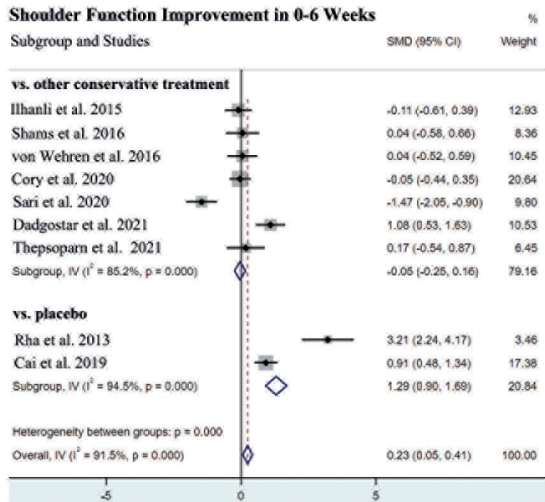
Shoulder Function Improvement in 0-6 Weeks

| Subgroup and Studies | SMD (95% CI) | % Weight |
|---|---|---|
| **vs. other conservative treatment** | | |
| Ilhanli et al. 2015 | -0.11 (-0.61, 0.39) | 12.93 |
| Shams et al. 2016 | 0.04 (-0.58, 0.66) | 8.36 |
| von Wehren et al. 2016 | 0.04 (-0.52, 0.59) | 10.45 |
| Cory et al. 2020 | -0.05 (-0.44, 0.35) | 20.64 |
| Sari et al. 2020 | -1.47 (-2.05, -0.90) | 9.80 |
| Dadgostar et al. 2021 | 1.08 (0.53, 1.63) | 10.53 |
| Thepsoparn et al. 2021 | 0.17 (-0.54, 0.87) | 6.45 |
| Subgroup, IV ($I^2$ = 85.2%, p = 0.000) | -0.05 (-0.25, 0.16) | 79.16 |
| **vs. placebo** | | |
| Rha et al. 2013 | 3.21 (2.24, 4.17) | 3.46 |
| Cai et al. 2019 | 0.91 (0.48, 1.34) | 17.38 |
| Subgroup, IV ($I^2$ = 94.5%, p = 0.000) | 1.29 (0.90, 1.69) | 20.84 |
| Heterogeneity between groups: p = 0.000 | | |
| Overall, IV ($I^2$ = 91.5%, p = 0.000) | 0.23 (0.05, 0.41) | 100.00 |

-5 0 5